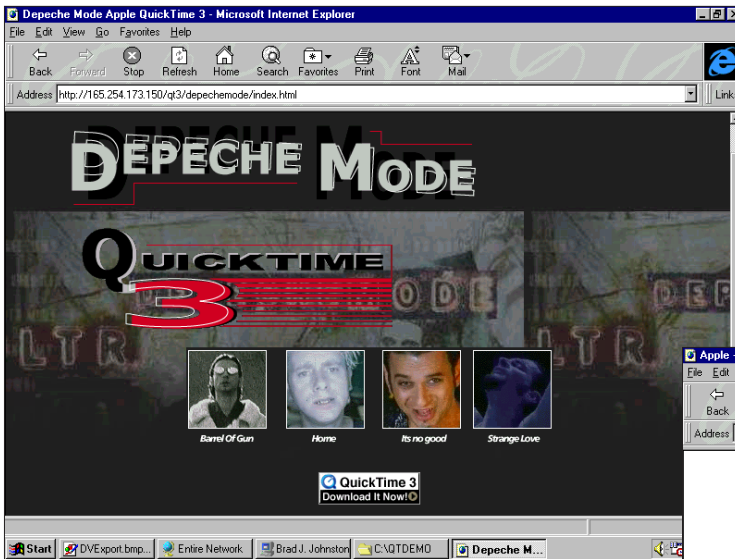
Depeche Mode Apple QuickTime 3 - Microsoft Internet Explorer

File Edit View Go Favorites Help

Back Forward Stop Refresh Home Search Favorites Print Font Mail

Address http://165.254.173.150/qt3/depechemode/index.html

Links

DEPECHE MODE

QUICKTIME 3

ODE

DEP

LTR

LTR

Barrel Of Gun

Home

Its no good

Strange Love

QuickTime 3
Download It Now!

Apple

File Edit

Back

Address

Start DVExport.bmp... Entire Network Brad J. Johnston C:\QTDEMO Depeche M...